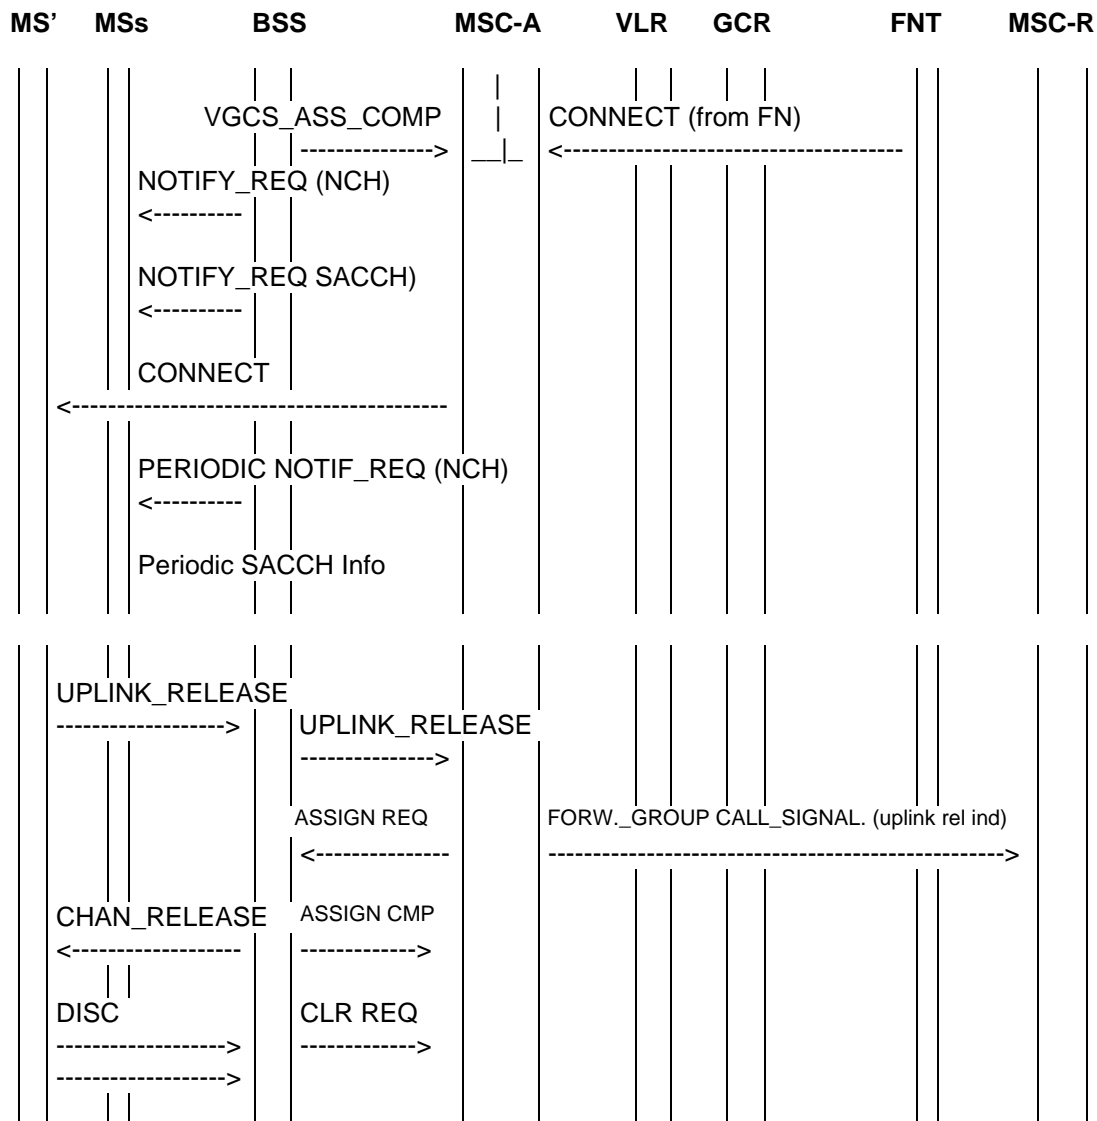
MS' MSs BSS MSC-A VLR GCR FNT MSC-R

VGCS_ASS_COMP
--------------->

CONNECT (from FN)
<--------------------------------------

NOTIFY_REQ (NCH)
<----------

NOTIFY_REQ SACCH)
<----------

CONNECT
<-----------------------------------------

PERIODIC NOTIF_REQ (NCH)
<----------

Periodic SACCH Info

UPLINK_RELEASE
------------------->

UPLINK_RELEASE
--------------->

ASSIGN REQ
<---------------

FORW._GROUP CALL_SIGNAL. (uplink rel ind)
---------------------------------------------------->

CHAN_RELEASE
<------------------

ASSIGN CMP
------------->

DISC
------------------->
------------------->

CLR REQ
------------->